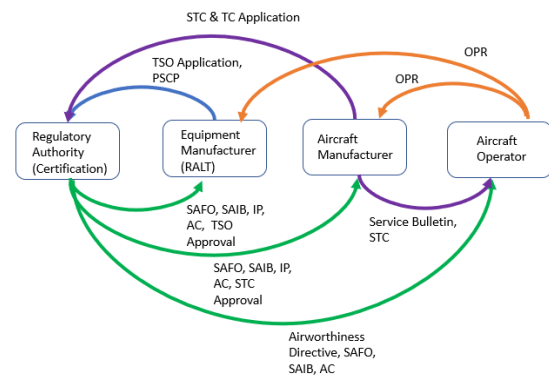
STC & TC Application

TSO Application, PSCP

OPR

OPR

Regulatory Authority (Certification)

Equipment Manufacturer (RALT)

Aircraft Manufacturer

Aircraft Operator

SAFO, SAIB, IP, AC, TSO Approval

Service Bulletin, STC

SAFO, SAIB, IP, AC, STC Approval

Airworthiness Directive, SAFO, SAIB, AC